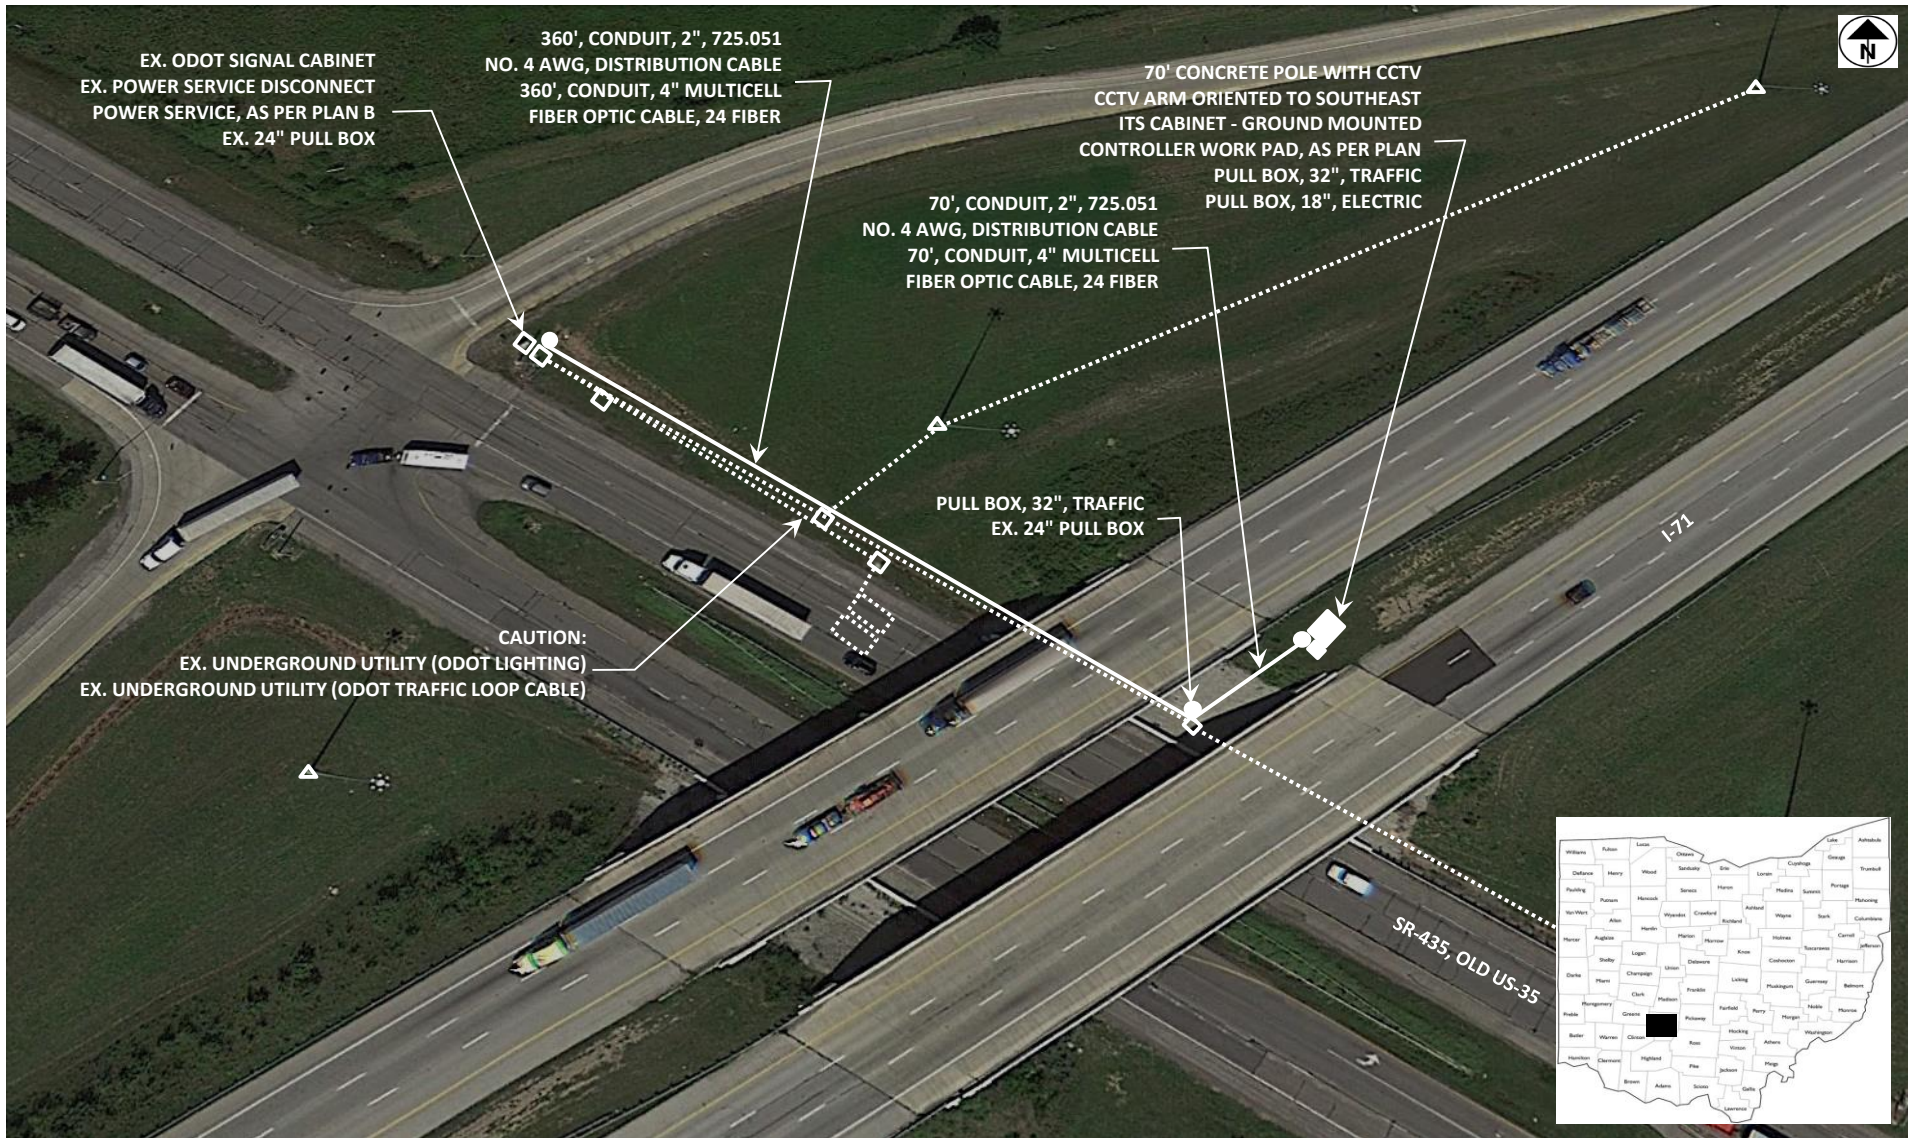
EX. ODOT SIGNAL CABINET
EX. POWER SERVICE DISCONNECT
POWER SERVICE, AS PER PLAN B
EX. 24" PULL BOX

360', CONDUIT, 2", 725.051
NO. 4 AWG, DISTRIBUTION CABLE
360', CONDUIT, 4" MULTICELL
FIBER OPTIC CABLE, 24 FIBER

N

70' CONCRETE POLE WITH CCTV
CCTV ARM ORIENTED TO SOUTHEAST
ITS CABINET - GROUND MOUNTED
CONTROLLER WORK PAD, AS PER PLAN
PULL BOX, 32", TRAFFIC
PULL BOX, 18", ELECTRIC

70', CONDUIT, 2", 725.051
NO. 4 AWG, DISTRIBUTION CABLE
70', CONDUIT, 4" MULTICELL
FIBER OPTIC CABLE, 24 FIBER

PULL BOX, 32", TRAFFIC
EX. 24" PULL BOX

I-71

CAUTION:
EX. UNDERGROUND UTILITY (ODOT LIGHTING)
EX. UNDERGROUND UTILITY (ODOT TRAFFIC LOOP CABLE)

SR-435, OLD US-35

Williams Fulton Lucas Ottawa Lake Ashtabula Defiance Henry Wood Sandusky Erie Cuyahoga Geauga Trumbull Paulding Putnam Hancock Seneca Huron Lorain Medina Summit Portage Van Wert Allen Wyandot Crawford Richland Ashland Wayne Stark Mahoning Columbiana Mercer Auglaize Hardin Marion Morrow Holmes Tuscarawas Carroll Jefferson Shelby Logan Union Delaware Knox Coshocton Harrison Darke Miami Champaign Licking Muskingum Guernsey Belmont Clark Madison Franklin Preble Montgomery Greene Pickaway Fairfield Perry Noble Monroe Morgan Butler Warren Clinton Ross Hocking Washington Athens Vinton Hamilton Clermont Highland Pike Jackson Meigs Brown Adams Scioto Gallia Lawrence